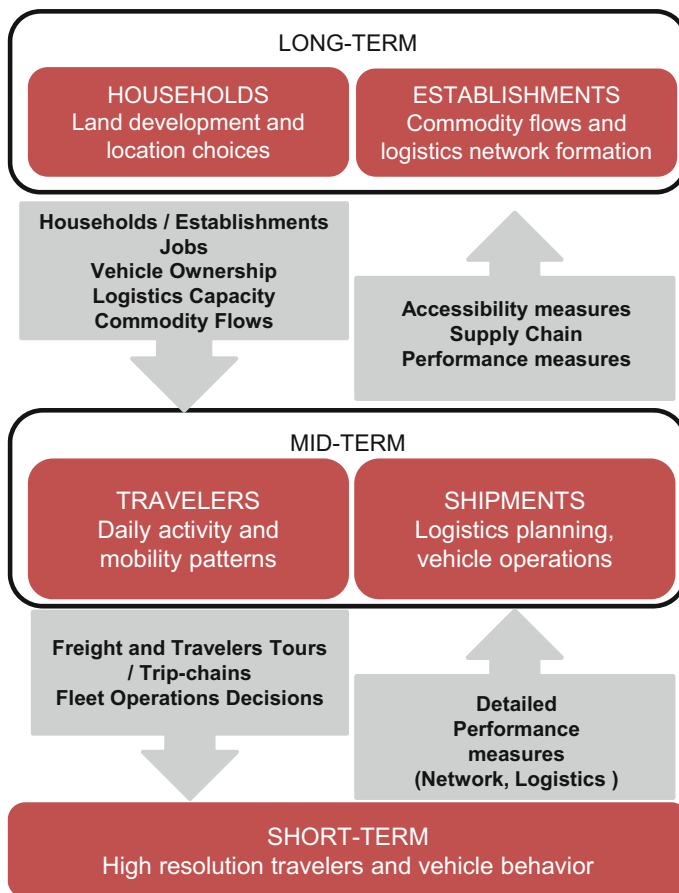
LONG-TERM

HOUSEHOLDS
Land development and location choices

ESTABLISHMENTS
Commodity flows and logistics network formation

Households / Establishments
Jobs
Vehicle Ownership
Logistics Capacity
Commodity Flows

Accessibility measures
Supply Chain
Performance measures

MID-TERM

TRAVELERS
Daily activity and mobility patterns

SHIPMENTS
Logistics planning, vehicle operations

Freight and Travelers Tours / Trip-chains
Fleet Operations Decisions

Detailed
Performance measures
(Network, Logistics )

SHORT-TERM
High resolution travelers and vehicle behavior